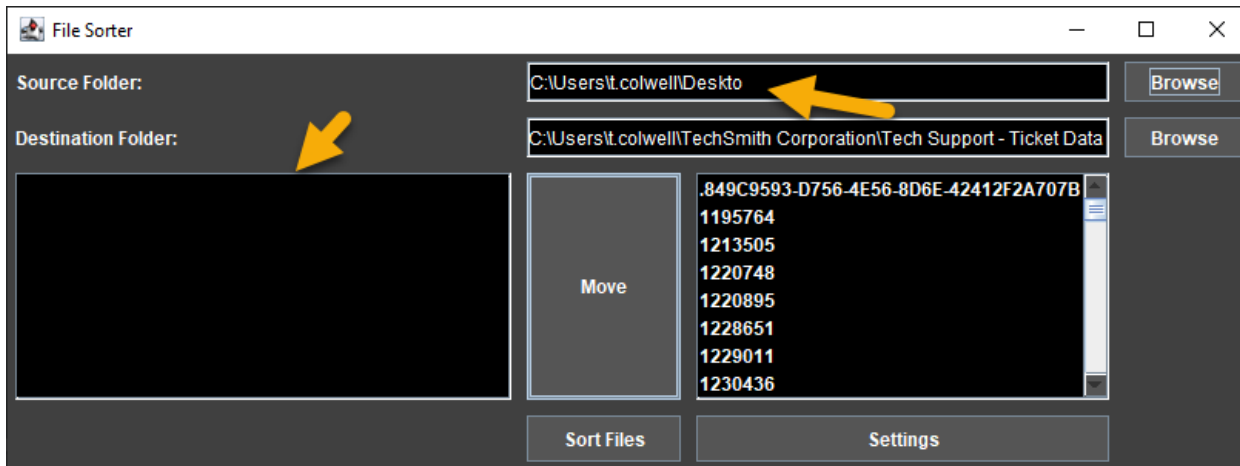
File Sorter

Source Folder:
C:\Users\t.colwell\Deskto
Browse

Destination Folder:
C:\Users\t.colwell\TechSmith Corporation\Tech Support - Ticket Data
Browse

Move

.849C9593-D756-4E56-8D6E-42412F2A707B
1195764
1213505
1220748
1220895
1228651
1229011
1230436

Sort Files
Settings